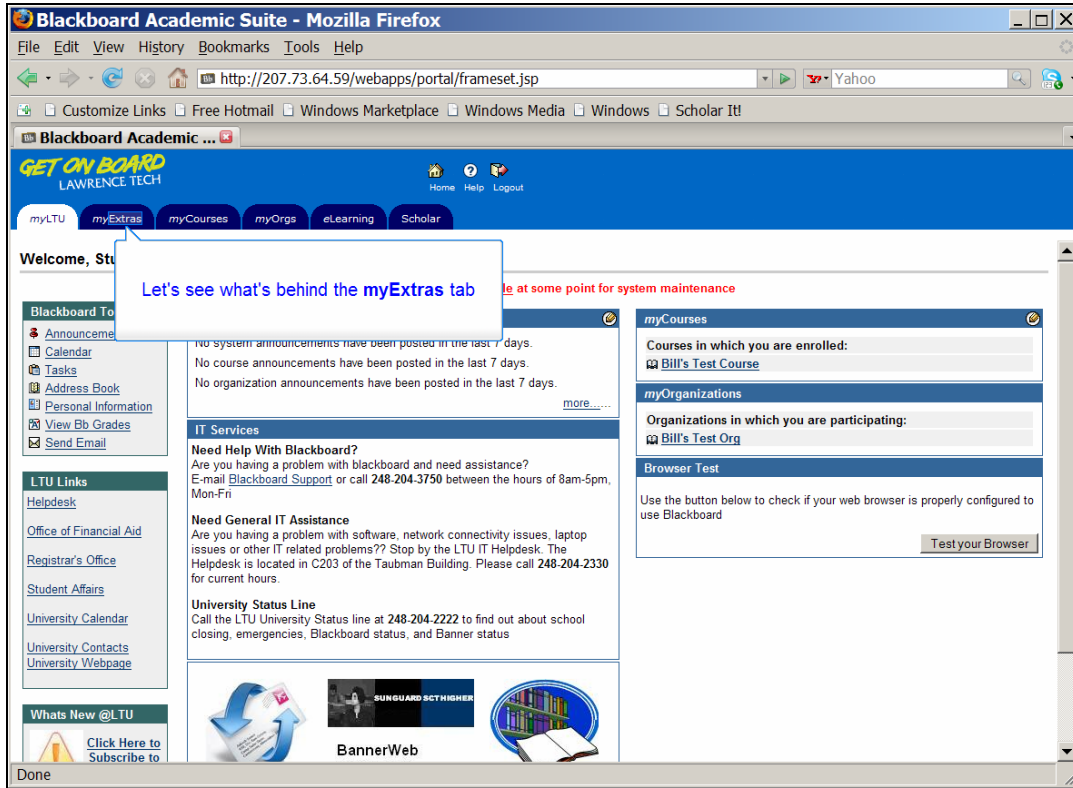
Blackboard Academic Suite - Mozilla Firefox

File Edit View History Bookmarks Tools Help

http://207.73.64.59/webapps/portal/frameset.jsp

Yahoo

Customize Links Free Hotmail Windows Marketplace Windows Media Windows Scholar It!

Blackboard Academic ...

GET ON BOARD
LAWRENCE TECH

Home Help Logout

myLTU myExtras myCourses myOrgs eLearning Scholar

Welcome, Stu

Let's see what's behind the **myExtras** tab

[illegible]le at some point for system maintenance

Blackboard To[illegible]
Announceme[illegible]
Calendar
Tasks
Address Book
Personal Information
View Bb Grades
Send Email

No system announcements have been posted in the last 7 days.
No course announcements have been posted in the last 7 days.
No organization announcements have been posted in the last 7 days.
more...

IT Services
**Need Help With Blackboard?**
Are you having a problem with blackboard and need assistance?
E-mail Blackboard Support or call **248-204-3750** between the hours of 8am-5pm, Mon-Fri

**Need General IT Assistance**
Are you having a problem with software, network connectivity issues, laptop issues or other IT related problems?? Stop by the LTU IT Helpdesk. The Helpdesk is located in C203 of the Taubman Building. Please call **248-204-2330** for current hours.

**University Status Line**
Call the LTU University Status line at **248-204-2222** to find out about school closing, emergencies, Blackboard status, and Banner status

SUNGUARD SCT HIGHER
BannerWeb

LTU Links
Helpdesk
Office of Financial Aid
Registrar's Office
Student Affairs
University Calendar
University Contacts
University Webpage

Whats New @LTU
Click Here to Subscribe to

myCourses
**Courses in which you are enrolled:**
Bill's Test Course

myOrganizations
**Organizations in which you are participating:**
Bill's Test Org

Browser Test
Use the button below to check if your web browser is properly configured to use Blackboard
Test your Browser

Done